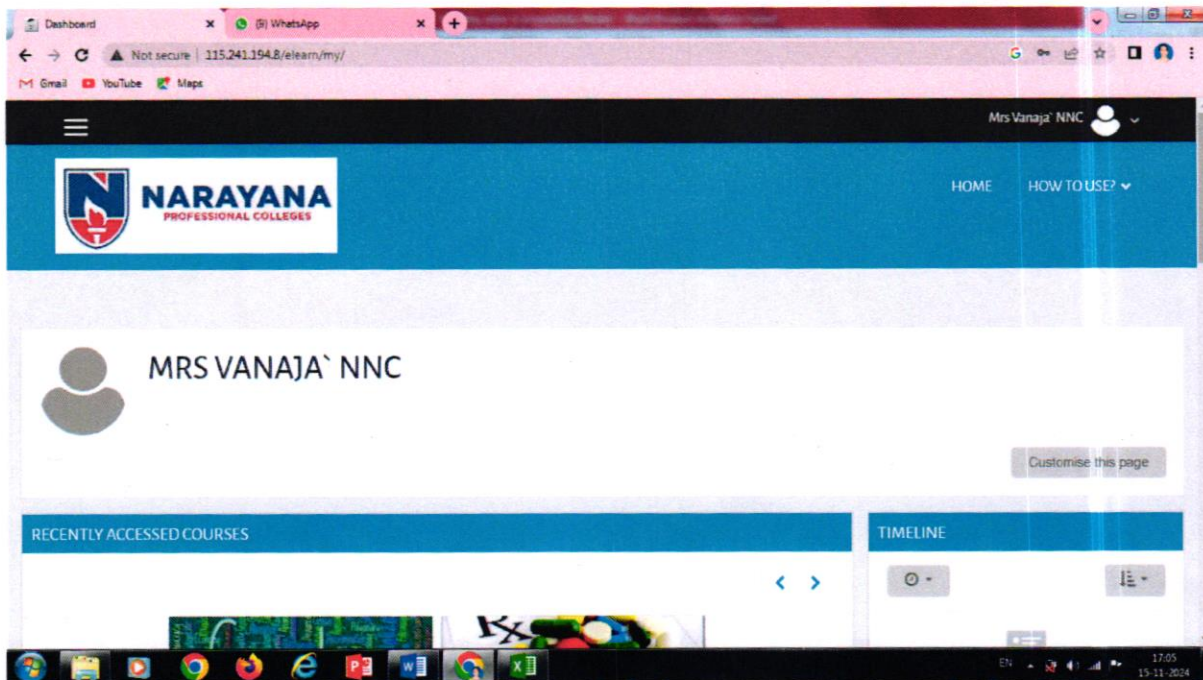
Dashboard
(9) WhatsApp
Not secure | 115.241.194.8/elearn/my/
Gmail YouTube Maps

Mrs Vanaja` NNC

NARAYANA
PROFESSIONAL COLLEGES

HOME
HOW TO USE?

MRS VANAJA` NNC

Customise this page

RECENTLY ACCESSED COURSES

TIMELINE

EN
17:05
15-11-2024